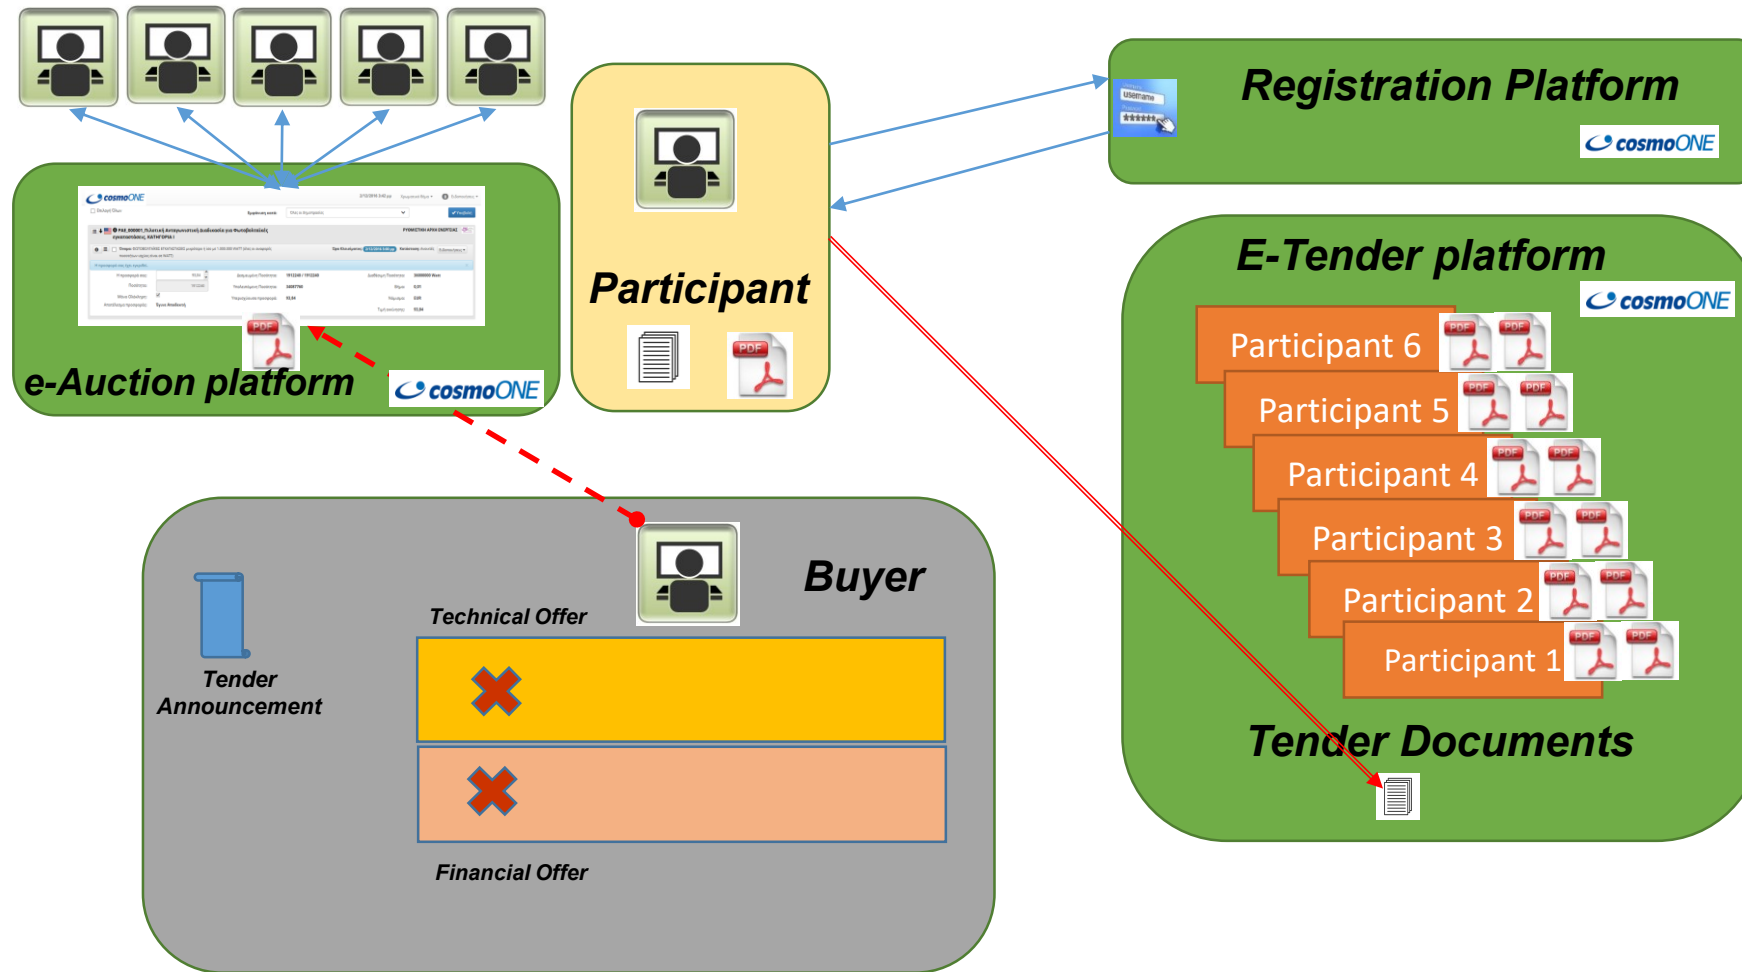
cosmoONE

e-Auction platform

cosmoONE

PDF

Participant

PDF

Registration Platform

username

cosmoONE

E-Tender platform

cosmoONE

Participant 6

Participant 5

Participant 4

Participant 3

Participant 2

Participant 1

PDF PDF

PDF PDF

PDF PDF

PDF PDF

PDF PDF

PDF PDF

Tender Documents

Buyer

Technical Offer

Tender Announcement

Financial Offer